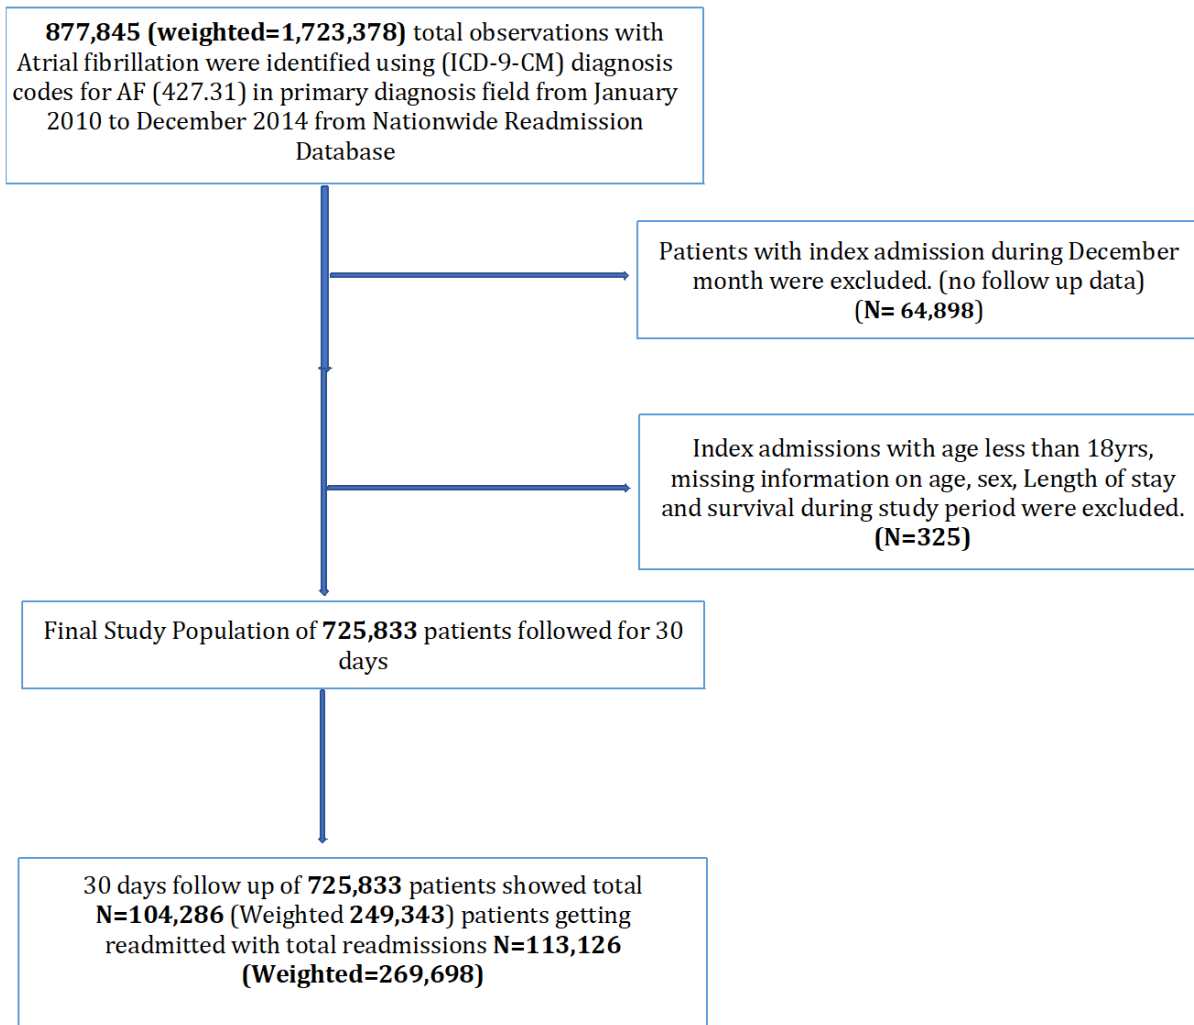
877,845 (weighted=1,723,378) total observations with Atrial fibrillation were identified using (ICD-9-CM) diagnosis codes for AF (427.31) in primary diagnosis field from January 2010 to December 2014 from Nationwide Readmission Database

Patients with index admission during December month were excluded. (no follow up data) (N= 64,898)

Index admissions with age less than 18yrs, missing information on age, sex, Length of stay and survival during study period were excluded. (N=325)

Final Study Population of 725,833 patients followed for 30 days

30 days follow up of 725,833 patients showed total N=104,286 (Weighted 249,343) patients getting readmitted with total readmissions N=113,126 (Weighted=269,698)